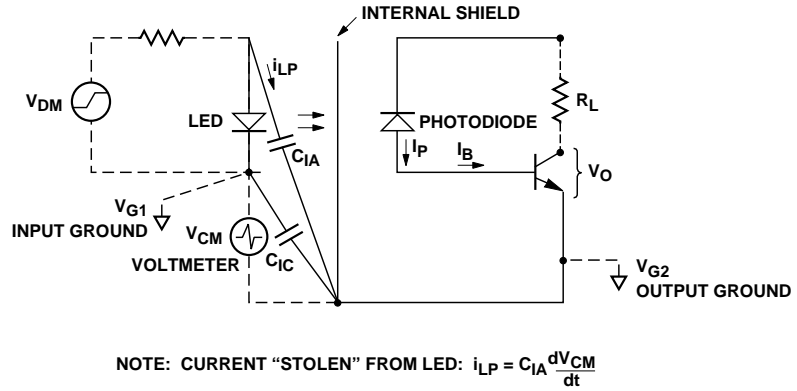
INTERNAL SHIELD

$V_{DM}$

$i_{LP}$

LED

$C_{IA}$

PHOTODIODE

$R_L$

$I_P$

$I_B$

$V_O$

$V_{G1}$

INPUT GROUND

$V_{CM}$

VOLTMETER

$C_{IC}$

$V_{G2}$

OUTPUT GROUND

NOTE: CURRENT "STOLEN" FROM LED: $i_{LP} = C_{IA}\frac{dV_{CM}}{dt}$